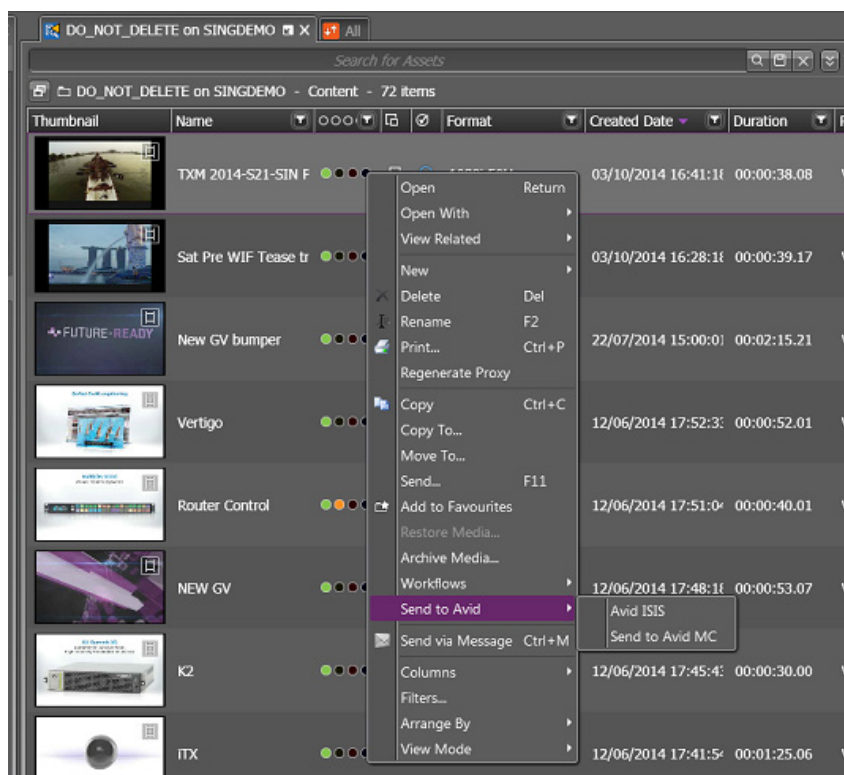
DO_NOT_DELETE on SINGDEMO ✕ All

Search for Assets

DO_NOT_DELETE on SINGDEMO - Content - 72 items

| Thumbnail | Name | | Format | Created Date | Duration |
|---|---|---|---|---|---|
| | TXM 2014-S21-SIN F | | | 03/10/2014 16:41:1 | 00:00:38.08 |
| | Sat Pre WIF Tease tr | | | 03/10/2014 16:28:1 | 00:00:39.17 |
| FUTURE-READY | New GV bumper | | | 22/07/2014 15:00:0 | 00:02:15.21 |
| | Vertigo | | | 12/06/2014 17:52:3 | 00:00:52.01 |
| | Router Control | | | 12/06/2014 17:51:0 | 00:00:40.01 |
| | NEW GV | | | 12/06/2014 17:48:1 | 00:00:53.07 |
| | K2 | | | 12/06/2014 17:45:4 | 00:00:30.00 |
| | iTX | | | 12/06/2014 17:41:5 | 00:01:25.06 |

Open Return
Open With
View Related
New
Delete Del
Rename F2
Print... Ctrl+P
Regenerate Proxy
Copy Ctrl+C
Copy To...
Move To...
Send... F11
Add to Favourites
Restore Media...
Archive Media...
Workflows
Send to Avid
Send via Message Ctrl+M
Columns
Filters...
Arrange By
View Mode

Avid ISIS
Send to Avid MC